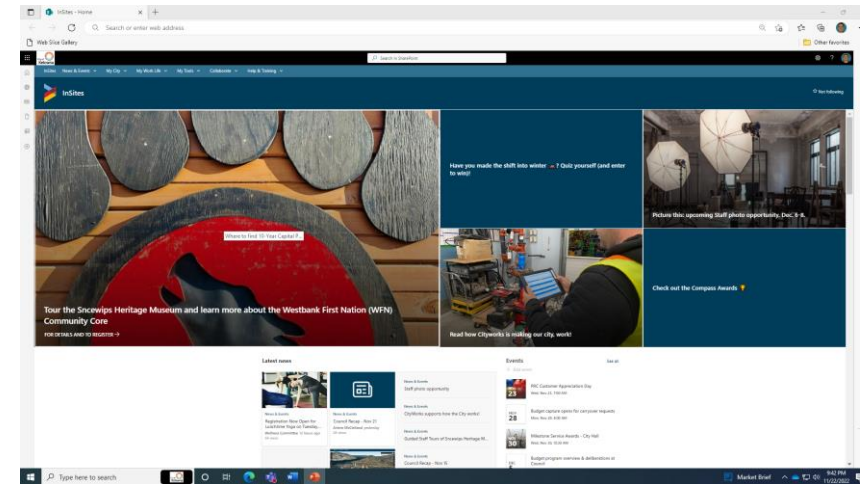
InSites - Home

Search or enter web address

Web Slice Gallery

Other favorites

Search in SharePoint

InSites News & Events My City My Work Life My Tools Collaborate Help & Training

InSites

Not following

Have you made the shift into winter ? Quiz yourself (and enter to win)!

Picture this: upcoming Staff photo opportunity, Dec. 6-8.

Where to find 10 Year Capital P...

Tour the Sncewips Heritage Museum and learn more about the Westbank First Nation (WFN) Community Core

FOR DETAILS AND TO REGISTER →

Read how Cityworks is making our city, work!

Check out the Compass Awards

Latest news

News & Events
Registration Now Open for Lunchtime Yoga on Tuesday...

News & Events
Council Recap - Nov 21

News & Events
Staff photo opportunity

News & Events
CityWorks supports how the City works!

News & Events
Guided Staff Tours of Sncewips Heritage M...

News & Events
Council Recap - Nov 14

Events

See all

21
PRC Customer Appreciation Day

28
Budget capture opens for carryover requests

30
Milestone Service Awards - City Hall

Budget program overviews & deliberations at Council

Type here to search

Market Brief

9:42 PM
11/22/2022